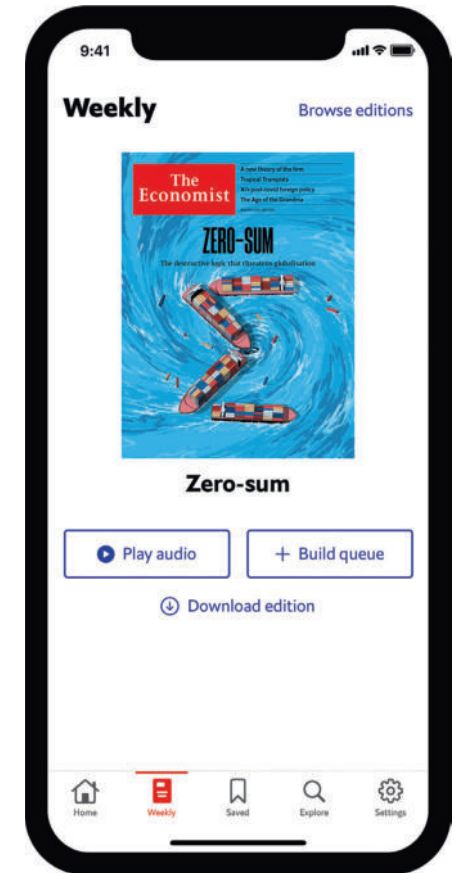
9:41

Weekly

Browse editions

The Economist

A new theory of the firm
Tropical Trumpism
Xi's post-covid foreign policy
The Age of the Grandma

ZERO-SUM

The destructive logic that threatens globalisation

Zero-sum

Play audio

+ Build queue

Download edition

Home

Weekly

Saved

Explore

Settings